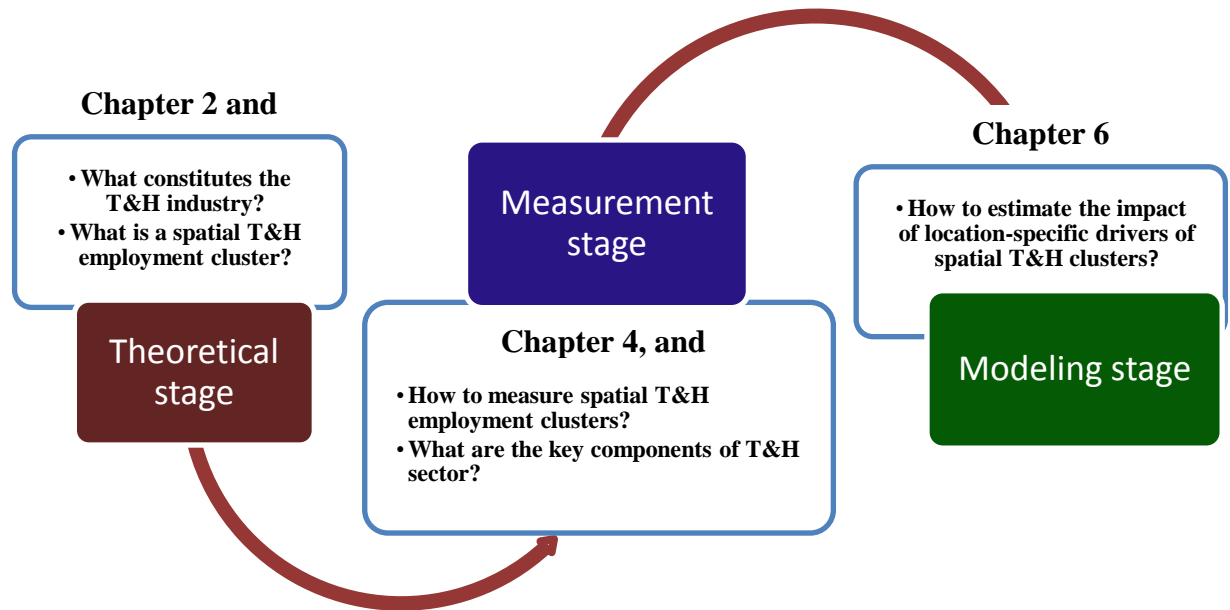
Chapter 2 and

• What constitutes the T&H industry?
• What is a spatial T&H employment cluster?

Theoretical stage

Measurement stage

Chapter 4, and

• How to measure spatial T&H employment clusters?
• What are the key components of T&H sector?

Chapter 6

• How to estimate the impact of location-specific drivers of spatial T&H clusters?

Modeling stage